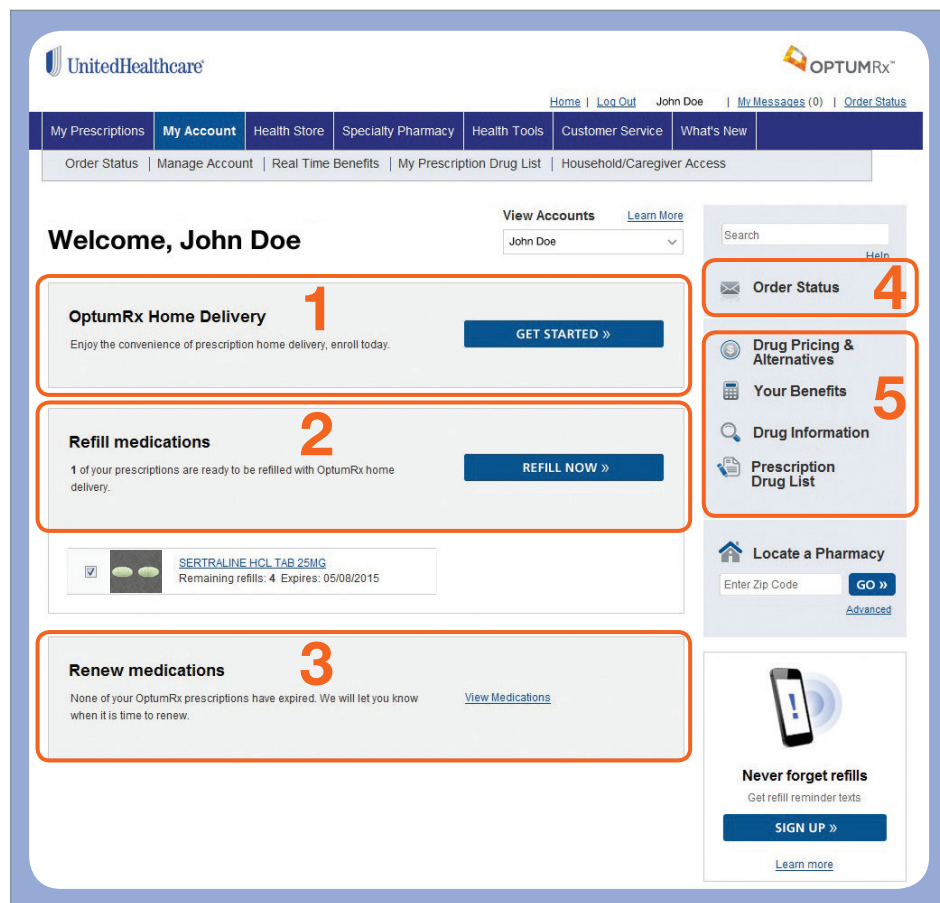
UnitedHealthcare

OPTUMRx™

Home | Log Out John Doe | My Messages (0) | Order Status

My Prescriptions | My Account | Health Store | Specialty Pharmacy | Health Tools | Customer Service | What's New

Order Status | Manage Account | Real Time Benefits | My Prescription Drug List | Household/Caregiver Access

View Accounts Learn More

John Doe

Welcome, John Doe

Search

Help

1

OptumRx Home Delivery

Enjoy the convenience of prescription home delivery, enroll today.

GET STARTED »

4

Order Status

Drug Pricing & Alternatives

Your Benefits

5

Drug Information

Prescription Drug List

2

Refill medications

1 of your prescriptions are ready to be refilled with OptumRx home delivery.

REFILL NOW »

SERTRALINE HCL TAB 25MG

Remaining refills: 4 Expires: 05/08/2015

Locate a Pharmacy

Enter Zip Code

GO »

Advanced

3

Renew medications

None of your OptumRx prescriptions have expired. We will let you know when it is time to renew.

View Medications

Never forget refills

Get refill reminder texts

SIGN UP »

Learn more